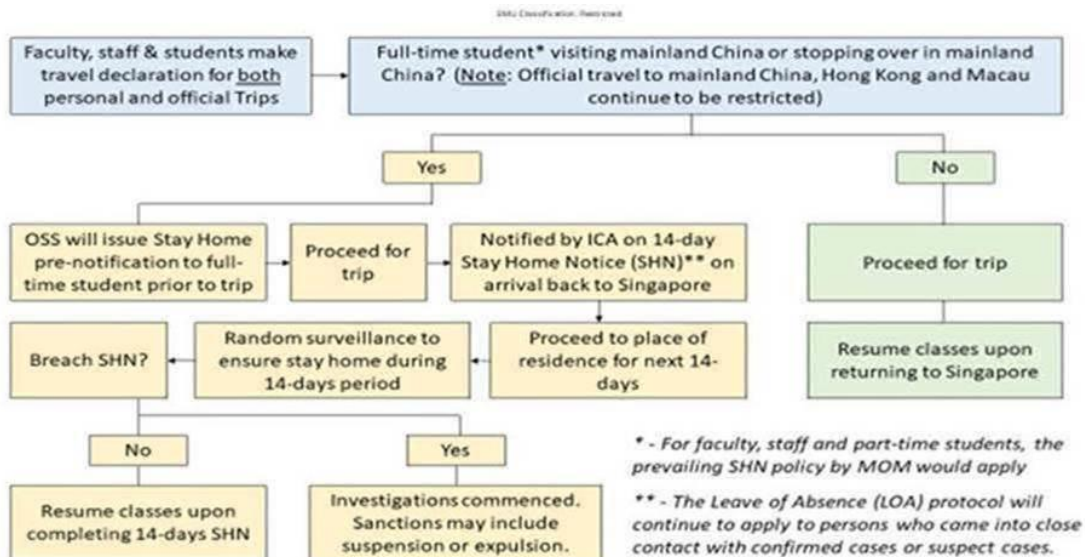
SMU Classification: Restricted

Faculty, staff & students make travel declaration for both personal and official Trips

Full-time student* visiting mainland China or stopping over in mainland China? (Note: Official travel to mainland China, Hong Kong and Macau continue to be restricted)

Yes

No

OSS will issue Stay Home pre-notification to full-time student prior to trip

Proceed for trip

Notified by ICA on 14-day Stay Home Notice (SHN)** on arrival back to Singapore

Proceed for trip

Breach SHN?

Random surveillance to ensure stay home during 14-days period

Proceed to place of residence for next 14-days

Resume classes upon returning to Singapore

No

Yes

Resume classes upon completing 14-days SHN

Investigations commenced. Sanctions may include suspension or expulsion.

* - For faculty, staff and part-time students, the prevailing SHN policy by MOM would apply

** - The Leave of Absence (LOA) protocol will continue to apply to persons who came into close contact with confirmed cases or suspect cases.